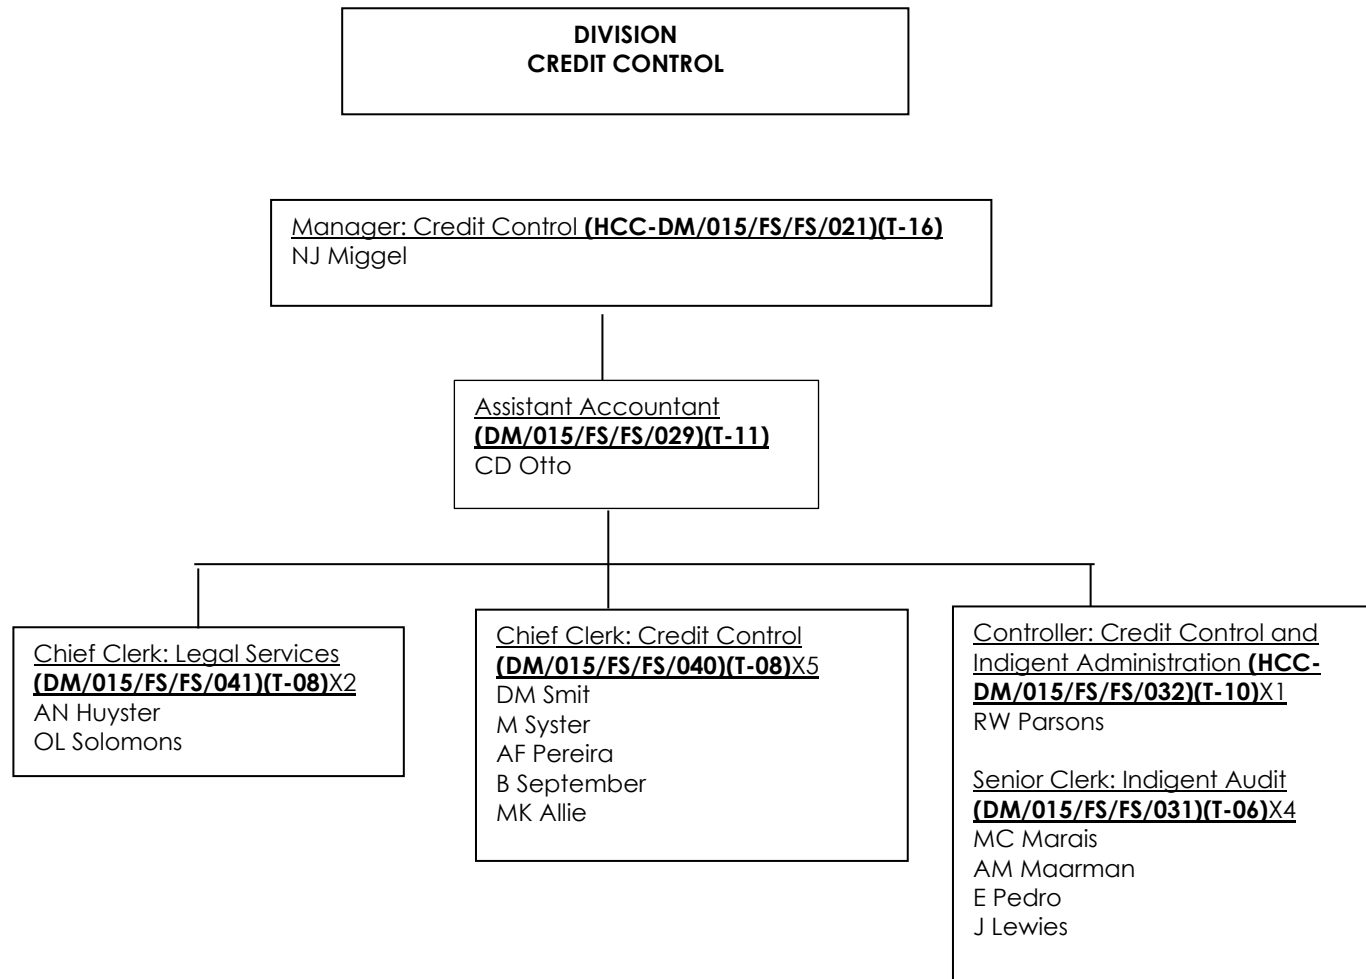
DIVISION
CREDIT CONTROL

Manager: Credit Control **(HCC-DM/015/FS/FS/021)(T-16)**
NJ Miggel

Assistant Accountant **(DM/015/FS/FS/029)(T-11)**
CD Otto

Chief Clerk: Legal Services **(DM/015/FS/FS/041)(T-08)**X2
AN Huyster
OL Solomons

Chief Clerk: Credit Control **(DM/015/FS/FS/040)(T-08)**X5
DM Smit
M Syster
AF Pereira
B September
MK Allie

Controller: Credit Control and Indigent Administration **(HCC-DM/015/FS/FS/032)(T-10)**X1
RW Parsons

Senior Clerk: Indigent Audit **(DM/015/FS/FS/031)(T-06)**X4
MC Marais
AM Maarman
E Pedro
J Lewies